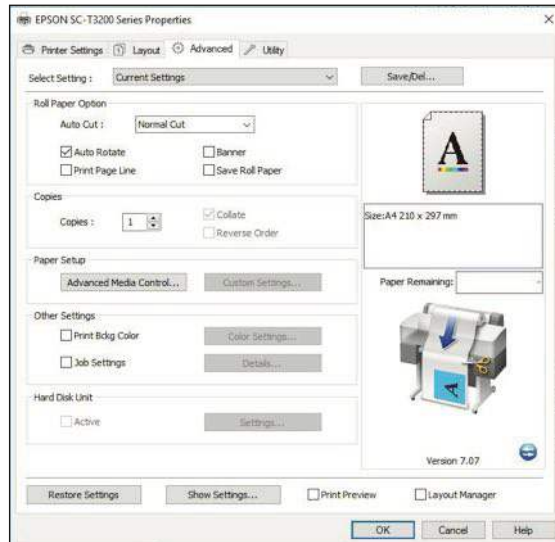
EPSON SC-T3200 Series Properties

Printer Settings | Layout | Advanced | Utility

Select Setting : Current Settings | Save/Del...

Roll Paper Option
Auto Cut : Normal Cut
Auto Rotate
Banner
Print Page Line
Save Roll Paper

Copies
Copies : 1
Collate
Reverse Order

Paper Setup
Advanced Media Control...
Custom Settings...

Other Settings
Print Bckg Color
Color Settings...
Job Settings
Details...

Hard Disk Unit
Active
Settings...

A

Size:A4 210 x 297 mm

Paper Remaining:

A

Version 7.07

Restore Settings
Show Settings...
Print Preview
Layout Manager

OK | Cancel | Help